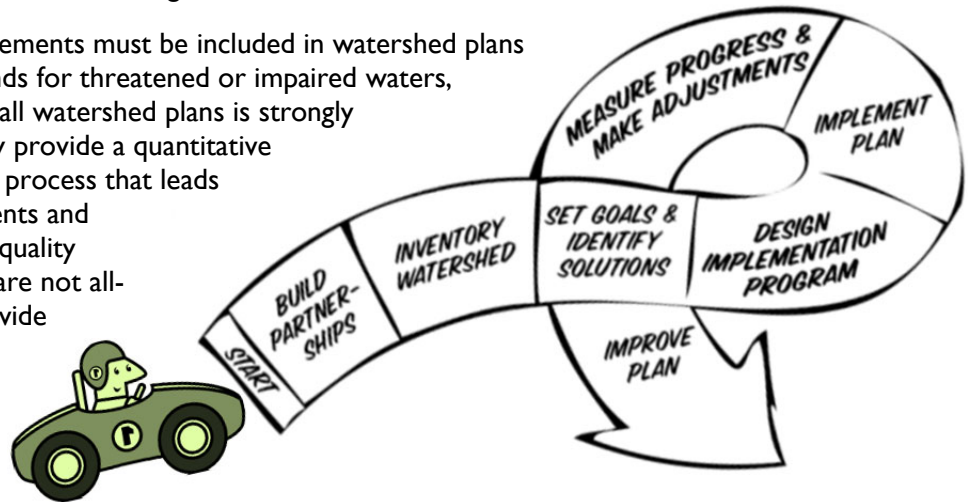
ements must be included in watershed plans
ds for threatened or impaired waters,
all watershed plans is strongly
y provide a quantitative
process that leads
ents and
quality
are not all-
vide

START

BUILD PARTNERSHIPS

INVENTORY WATERSHED

SET GOALS & IDENTIFY SOLUTIONS

DESIGN IMPLEMENTATION PROGRAM

IMPLEMENT PLAN

MEASURE PROGRESS & MAKE ADJUSTMENTS

IMPROVE PLAN